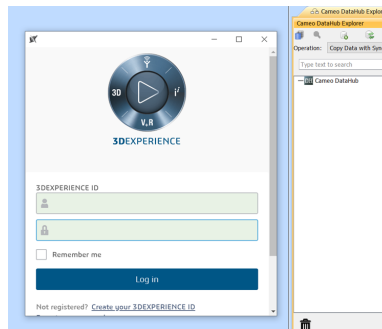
Cameo DataHub Explorer
Cameo DataHub Explorer
Operation: Copy Data with Syn
Type text to search
Cameo DataHub

3D
$i^2$
V,R
3DEXPERIENCE

3DEXPERIENCE ID

Remember me

Log in

Not registered? Create your 3DEXPERIENCE ID